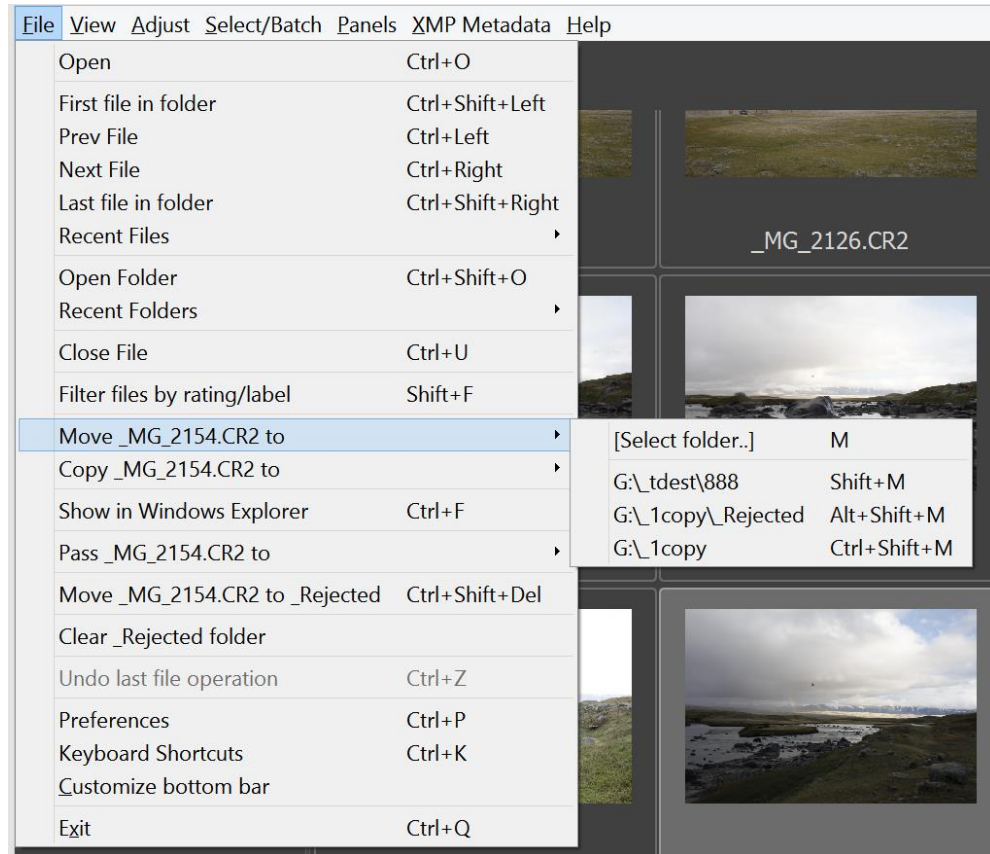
File View Adjust Select/Batch Panels XMP Metadata Help

| | |
|---|---|
| Open | Ctrl+O |
| First file in folder | Ctrl+Shift+Left |
| Prev File | Ctrl+Left |
| Next File | Ctrl+Right |
| Last file in folder | Ctrl+Shift+Right |
| Recent Files | |
| Open Folder | Ctrl+Shift+O |
| Recent Folders | |
| Close File | Ctrl+U |
| Filter files by rating/label | Shift+F |
| Move _MG_2154.CR2 to | |
| Copy _MG_2154.CR2 to | |
| Show in Windows Explorer | Ctrl+F |
| Pass _MG_2154.CR2 to | |
| Move _MG_2154.CR2 to _Rejected | Ctrl+Shift+Del |
| Clear _Rejected folder | |
| Undo last file operation | Ctrl+Z |
| Preferences | Ctrl+P |
| Keyboard Shortcuts | Ctrl+K |
| Customize bottom bar | |
| Exit | Ctrl+Q |

| | |
|---|---|
| [Select folder..] | M |
| G:\_tdest\888 | Shift+M |
| G:\_1copy\_Rejected | Alt+Shift+M |
| G:\_1copy | Ctrl+Shift+M |

_MG_2126.CR2